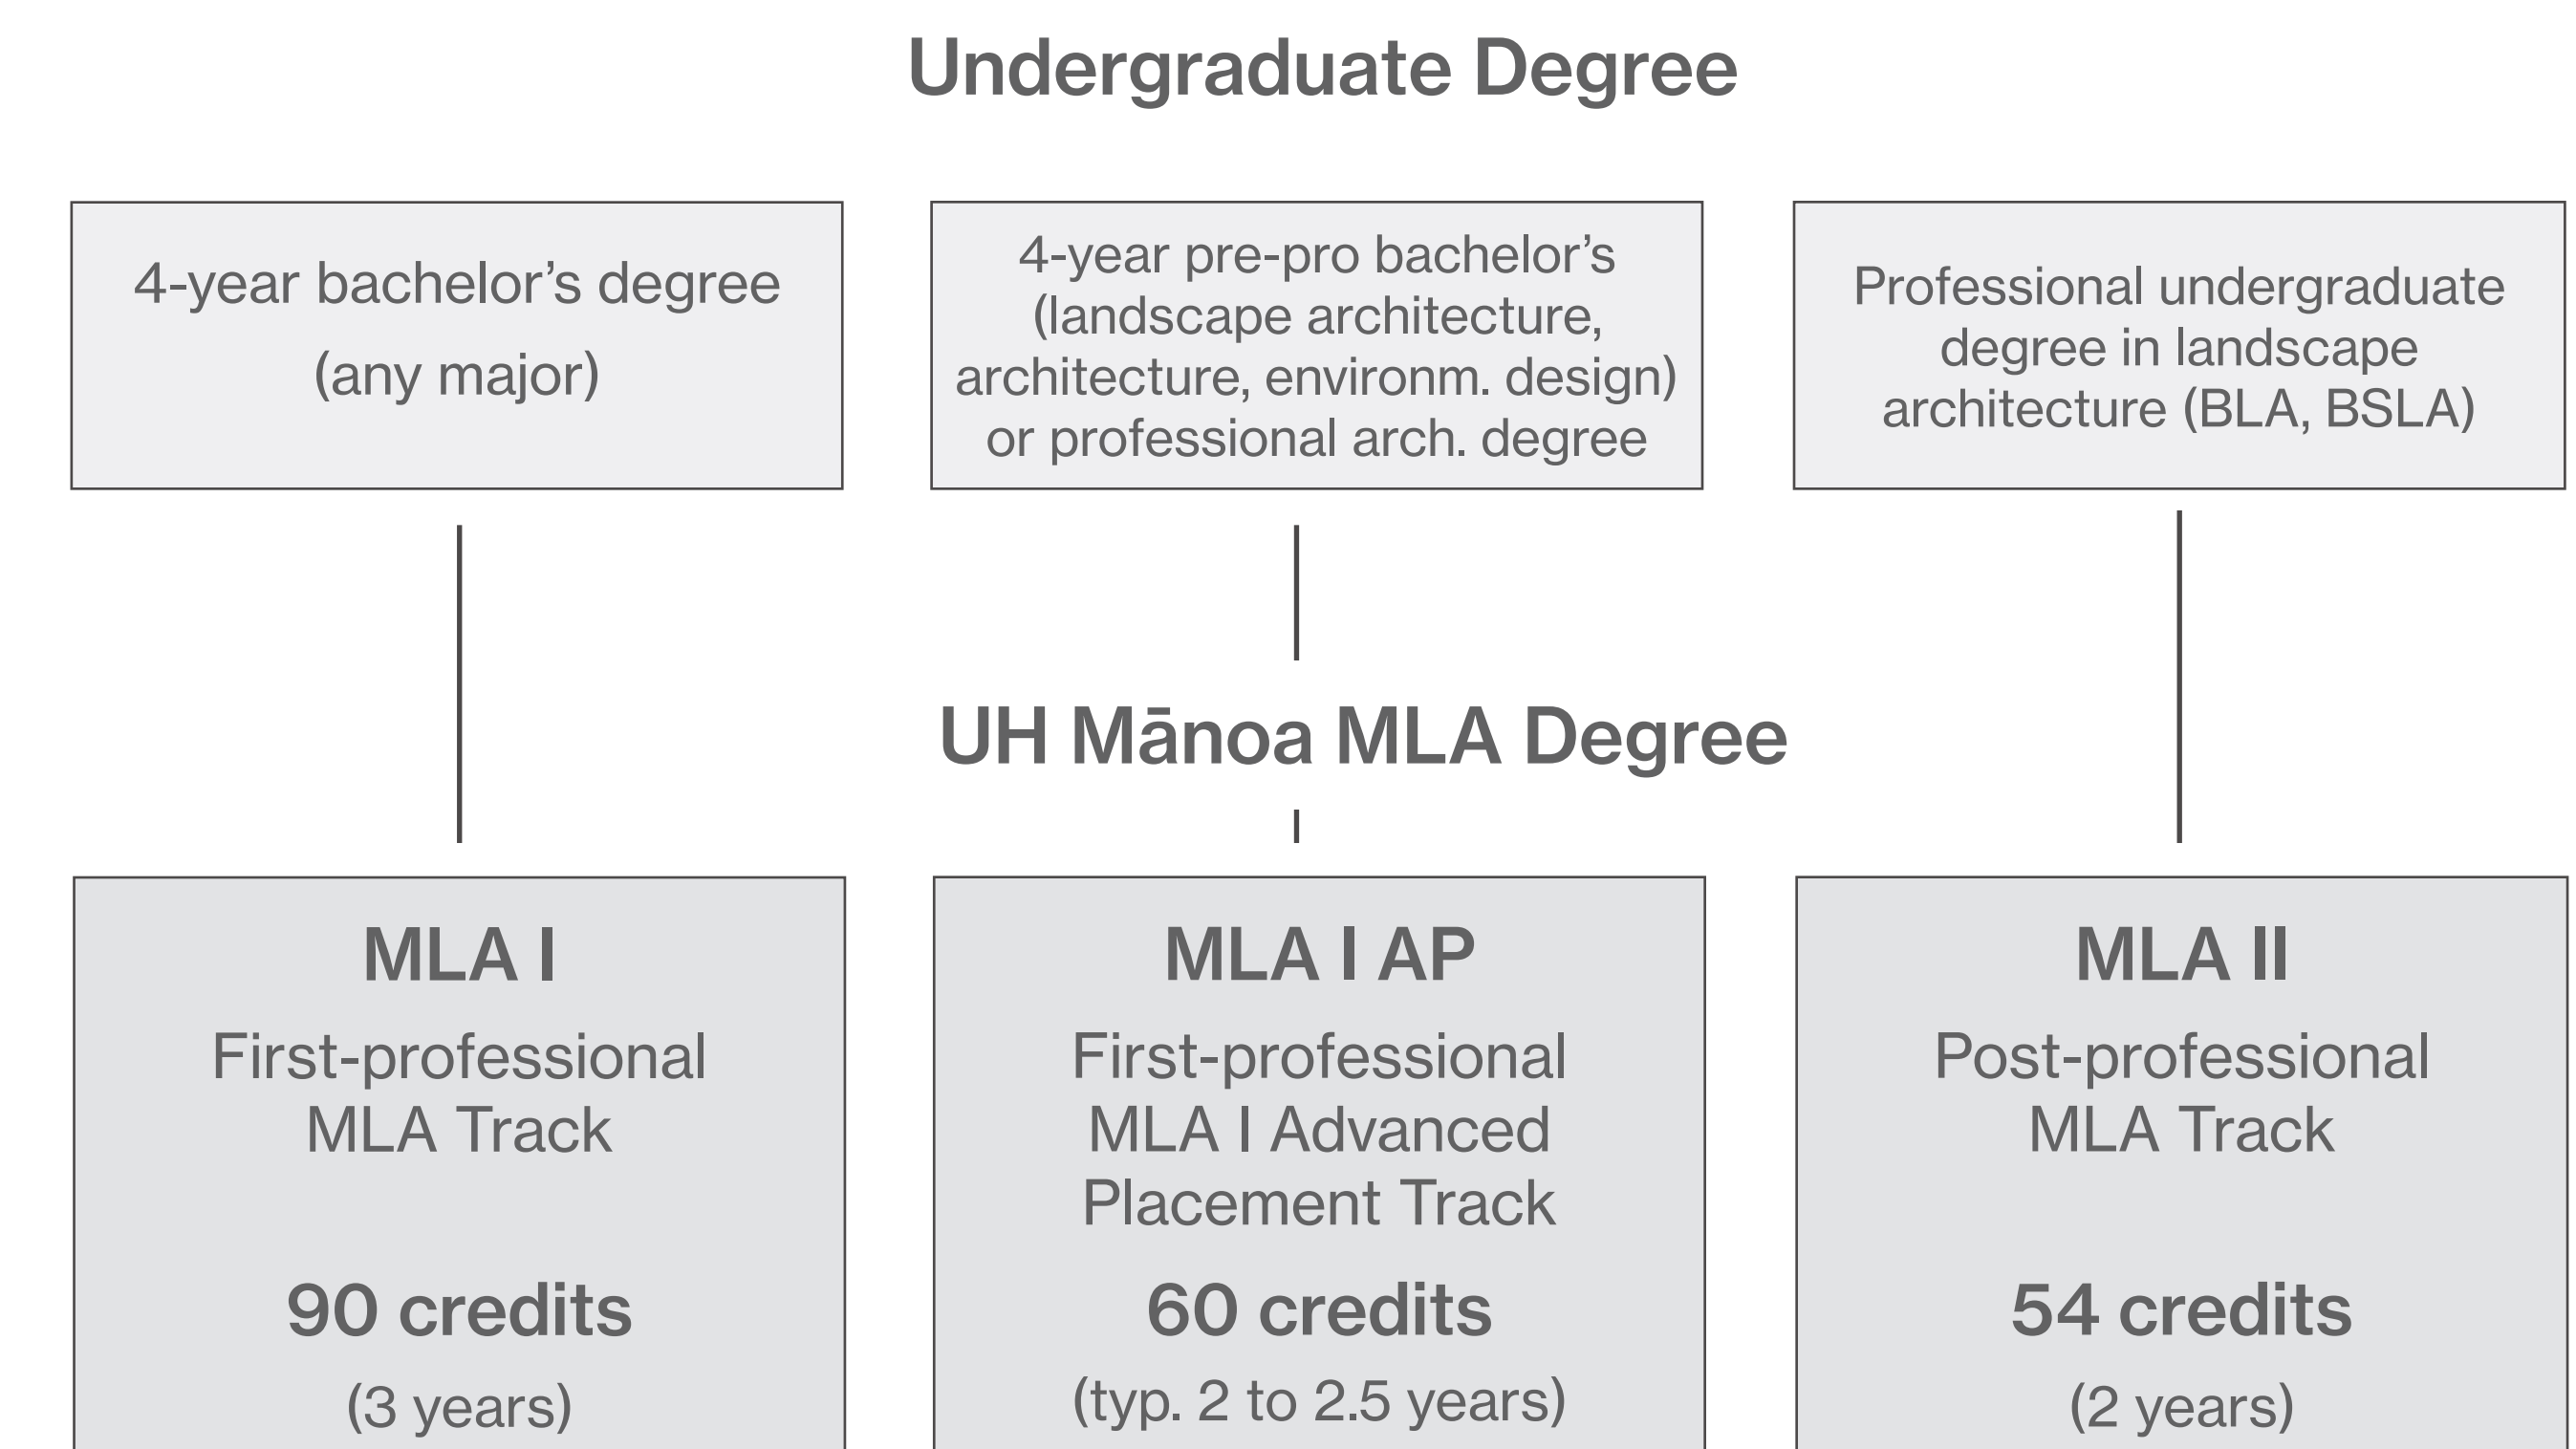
Undergraduate Degree

4-year bachelor’s degree (any major)

4-year pre-pro bachelor’s (landscape architecture, architecture, environm. design) or professional arch. degree

Professional undergraduate degree in landscape architecture (BLA, BSLA)

UH Mānoa MLA Degree

MLA I
First-professional MLA Track
90 credits
(3 years)

MLA I AP
First-professional MLA I Advanced Placement Track
60 credits
(typ. 2 to 2.5 years)

MLA II
Post-professional MLA Track
54 credits
(2 years)